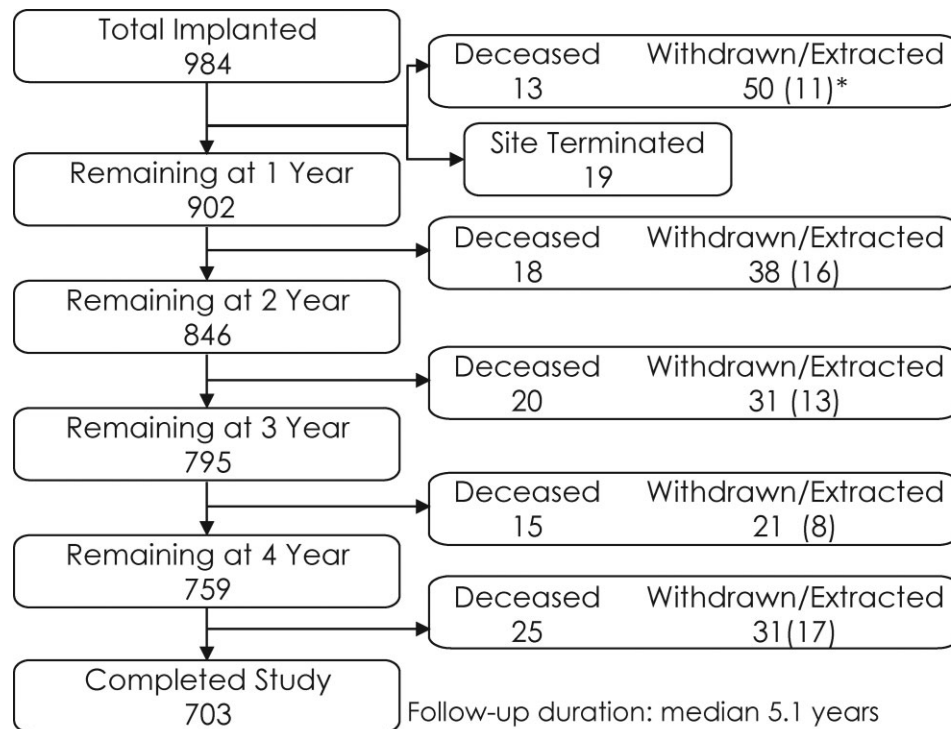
Total Implanted
984

Deceased
13

Withdrawn/Extracted
50 (11)*

Site Terminated
19

Remaining at 1 Year
902

Deceased
18

Withdrawn/Extracted
38 (16)

Remaining at 2 Year
846

Deceased
20

Withdrawn/Extracted
31 (13)

Remaining at 3 Year
795

Deceased
15

Withdrawn/Extracted
21 (8)

Remaining at 4 Year
759

Deceased
25

Withdrawn/Extracted
31(17)

Completed Study
703

Follow-up duration: median 5.1 years